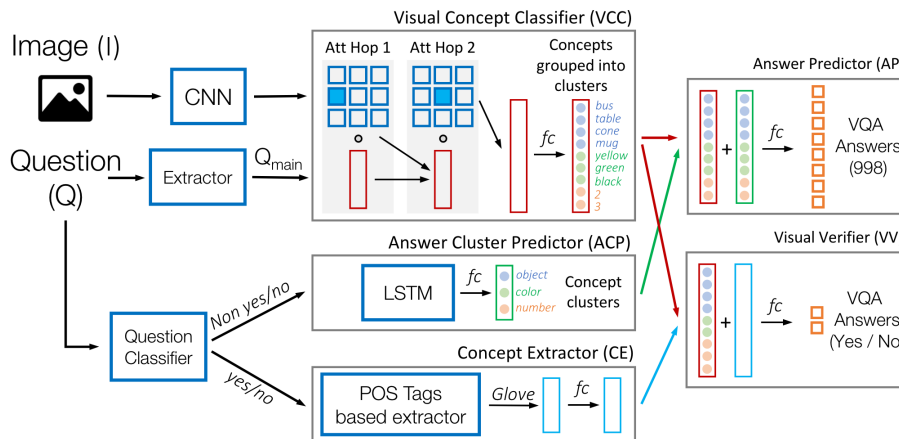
Image (I)

CNN

Question (Q)

Extractor

$Q_{main}$

Visual Concept Classifier (VCC)

Att Hop 1

Att Hop 2

Concepts grouped into clusters

fc

bus
table
cone
mug
yellow
green
black
2
3

Answer Predictor (AP

fc

VQA Answers (998)

Answer Cluster Predictor (ACP)

LSTM

fc

object
color
number

Concept clusters

Visual Verifier (VV

fc

VQA Answers (Yes / No

Question Classifier

Non yes/no

yes/no

Concept Extractor (CE)

POS Tags based extractor

Glove

fc